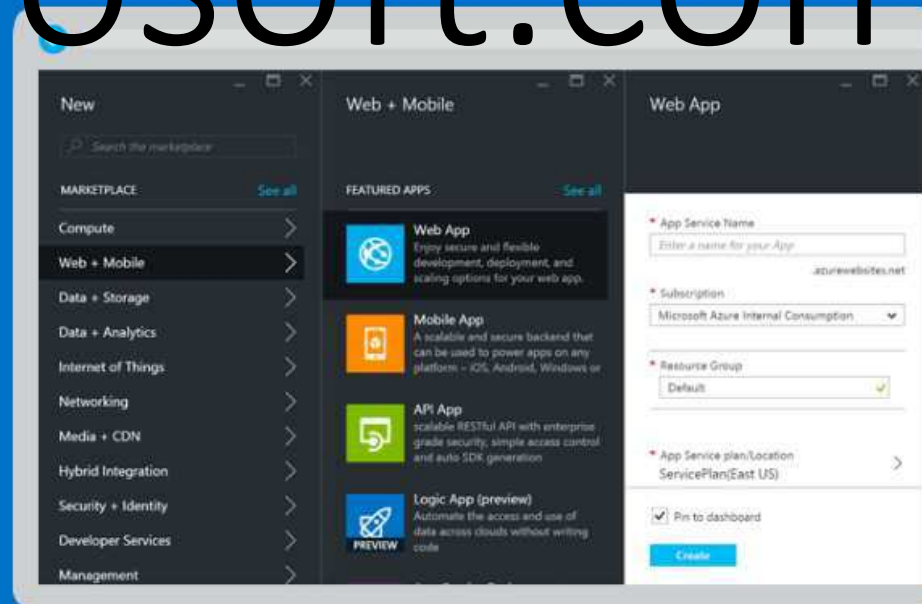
osoft.com

New

Search the marketplace

MARKETPLACE See all

Compute

Web + Mobile

Data + Storage

Data + Analytics

Internet of Things

Networking

Media + CDN

Hybrid Integration

Security + Identity

Developer Services

Management

Web + Mobile

FEATURED APPS See all

Web App
Enjoy secure and flexible development, deployment, and scaling options for your web app.

Mobile App
A scalable and secure backend that can be used to power apps on any platform – iOS, Android, Windows or

API App
scalable RESTful API with enterprise grade security, simple access control and auto SDK generation

Logic App (preview)
Automate the access and use of data across clouds without writing code

PREVIEW

Web App

* App Service Name

Enter a name for your App

.azurewebsites.net

* Subscription

Microsoft Azure Internal Consumption

* Resource Group

Default

* App Service plan/Location
ServicePlan(East US)

Pin to dashboard

Create